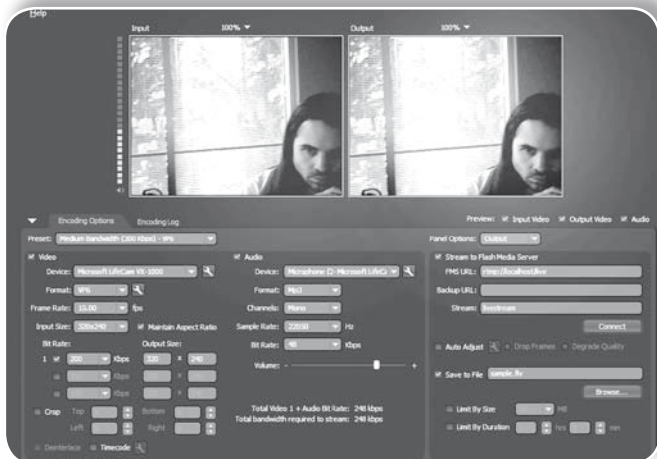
Help

Input 100%

Output 100%

Encoding Options Encoding Log

Preview: Input Video Output Video Audio

Preset: Medium Bandwidth (300 Kbps) - VP6

Panel Options: Output

Video

Device: Microsoft LifeCam VX-1000

Format: VP6

Frame Rate: 15.00 fps

Input Size: 320x240 Maintain Aspect Ratio

Bit Rate: Output Size:

1 200 Kbps 320 x 240

Kbps

Kbps

Crop Top Bottom

Left Right

Deinterlace Timecode

Audio

Device: Microphone (2- Microsoft LifeC)

Format: Mp3

Channels: Mono

Sample Rate: 22050 Hz

Bit Rate: 48 Kbps

Volume: - +

Total Video 1 + Audio Bit Rate: 248 kbps
Total bandwidth required to stream: 248 kbps

Stream to Flash Media Server

FMS URL: rtmp://localhost/live

Backup URL:

Stream: livestream

Connect

Auto Adjust Drop Frames Degrade Quality

Save to File sample.flv

Browse...

Limit By Size MB

Limit By Duration hrs min